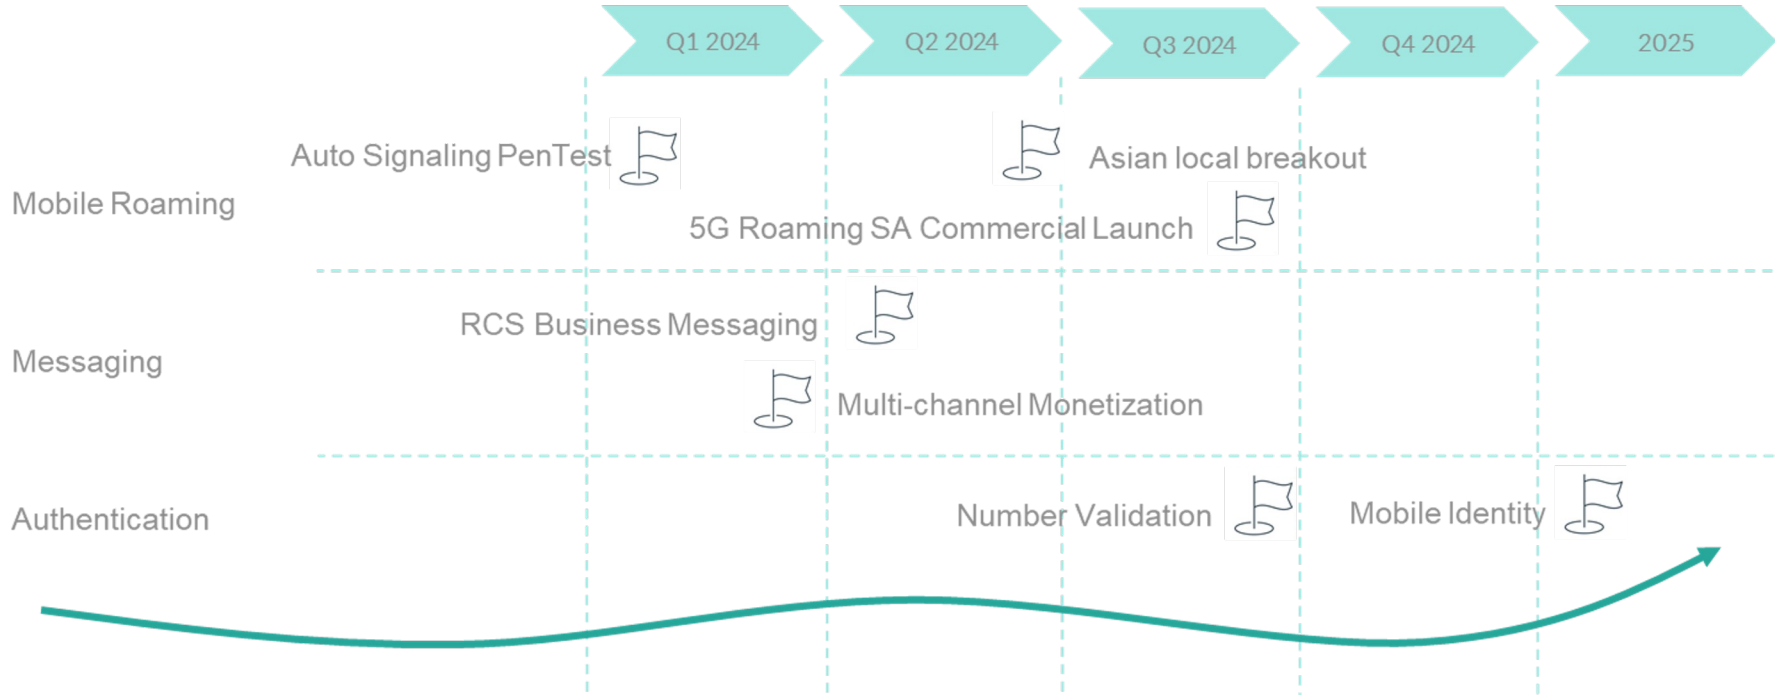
Q1 2024
Q2 2024
Q3 2024
Q4 2024
2025

Mobile Roaming
Auto Signaling PenTest
Asian local breakout
5G Roaming SA Commercial Launch

Messaging
RCS Business Messaging
Multi-channel Monetization

Authentication
Number Validation
Mobile Identity